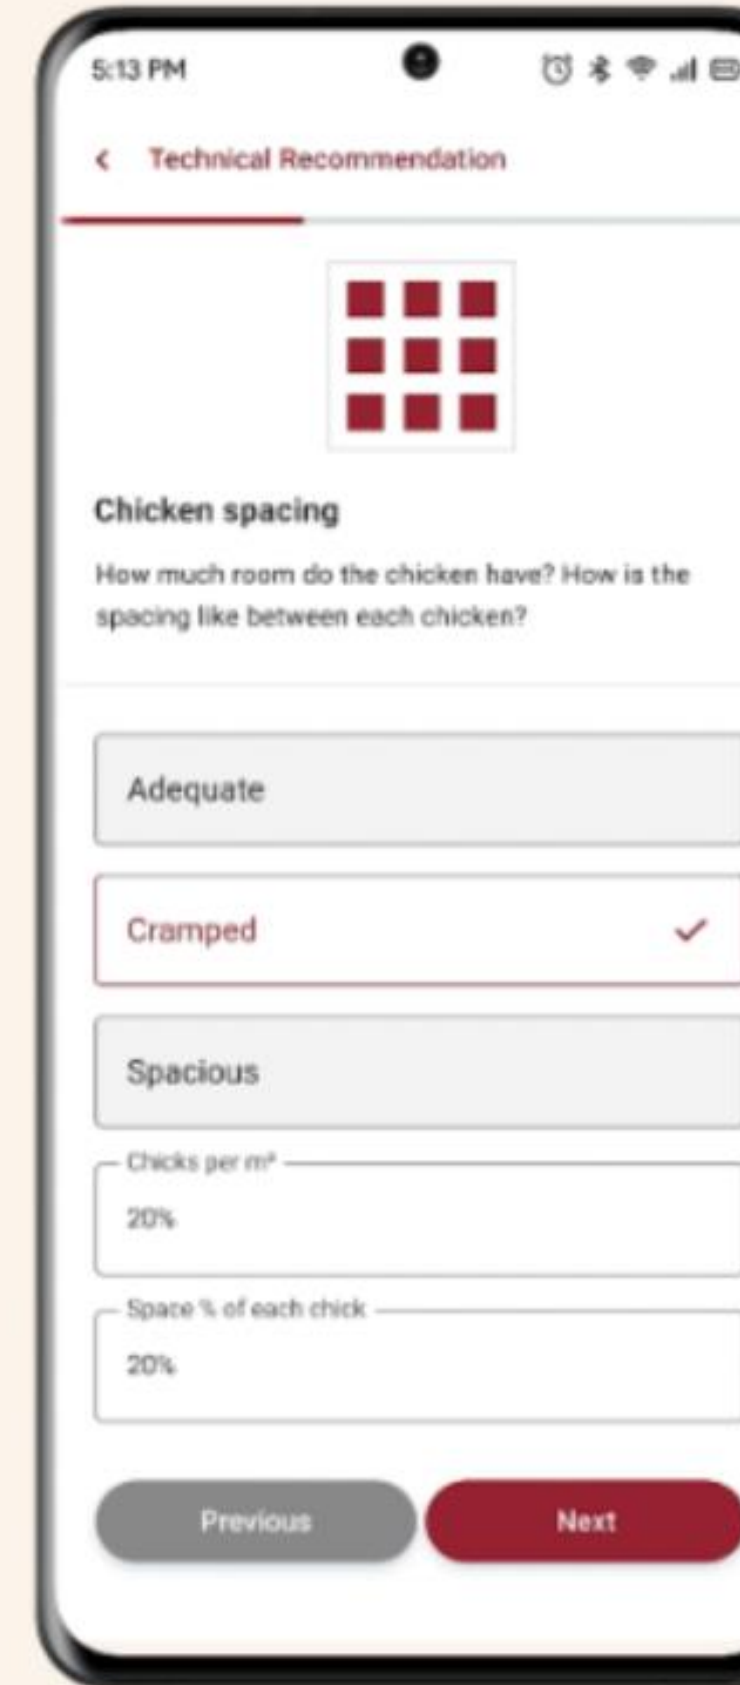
5:13 PM

Technical Recommendation

Chicken spacing

How much room do the chicken have? How is the spacing like between each chicken?

Adequate

Cramped

Spacious

Chicks per m²

20%

Space % of each chick

20%

Previous

Next